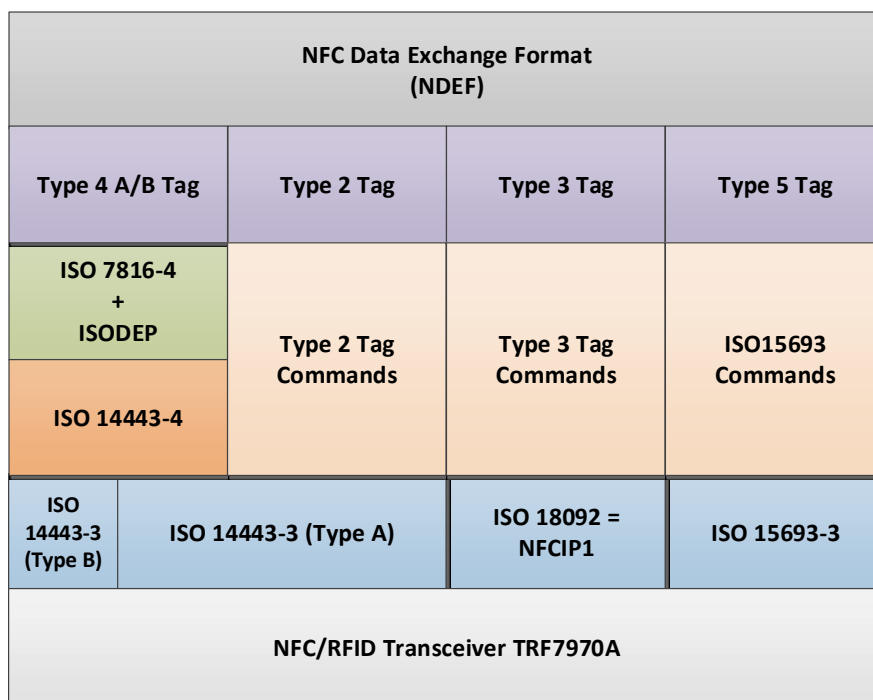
NFC Data Exchange Format
(NDEF)

| Type 4 A/B Tag | Type 2 Tag | Type 3 Tag | Type 5 Tag |
|---|---|---|---|
| ISO 7816-4 + ISODEP / ISO 14443-4 | Type 2 Tag Commands | Type 3 Tag Commands | ISO15693 Commands |
| ISO 14443-3 (Type B) / ISO 14443-3 (Type A) | ISO 14443-3 (Type A) | ISO 18092 = NFCIP1 | ISO 15693-3 |

NFC/RFID Transceiver TRF7970A